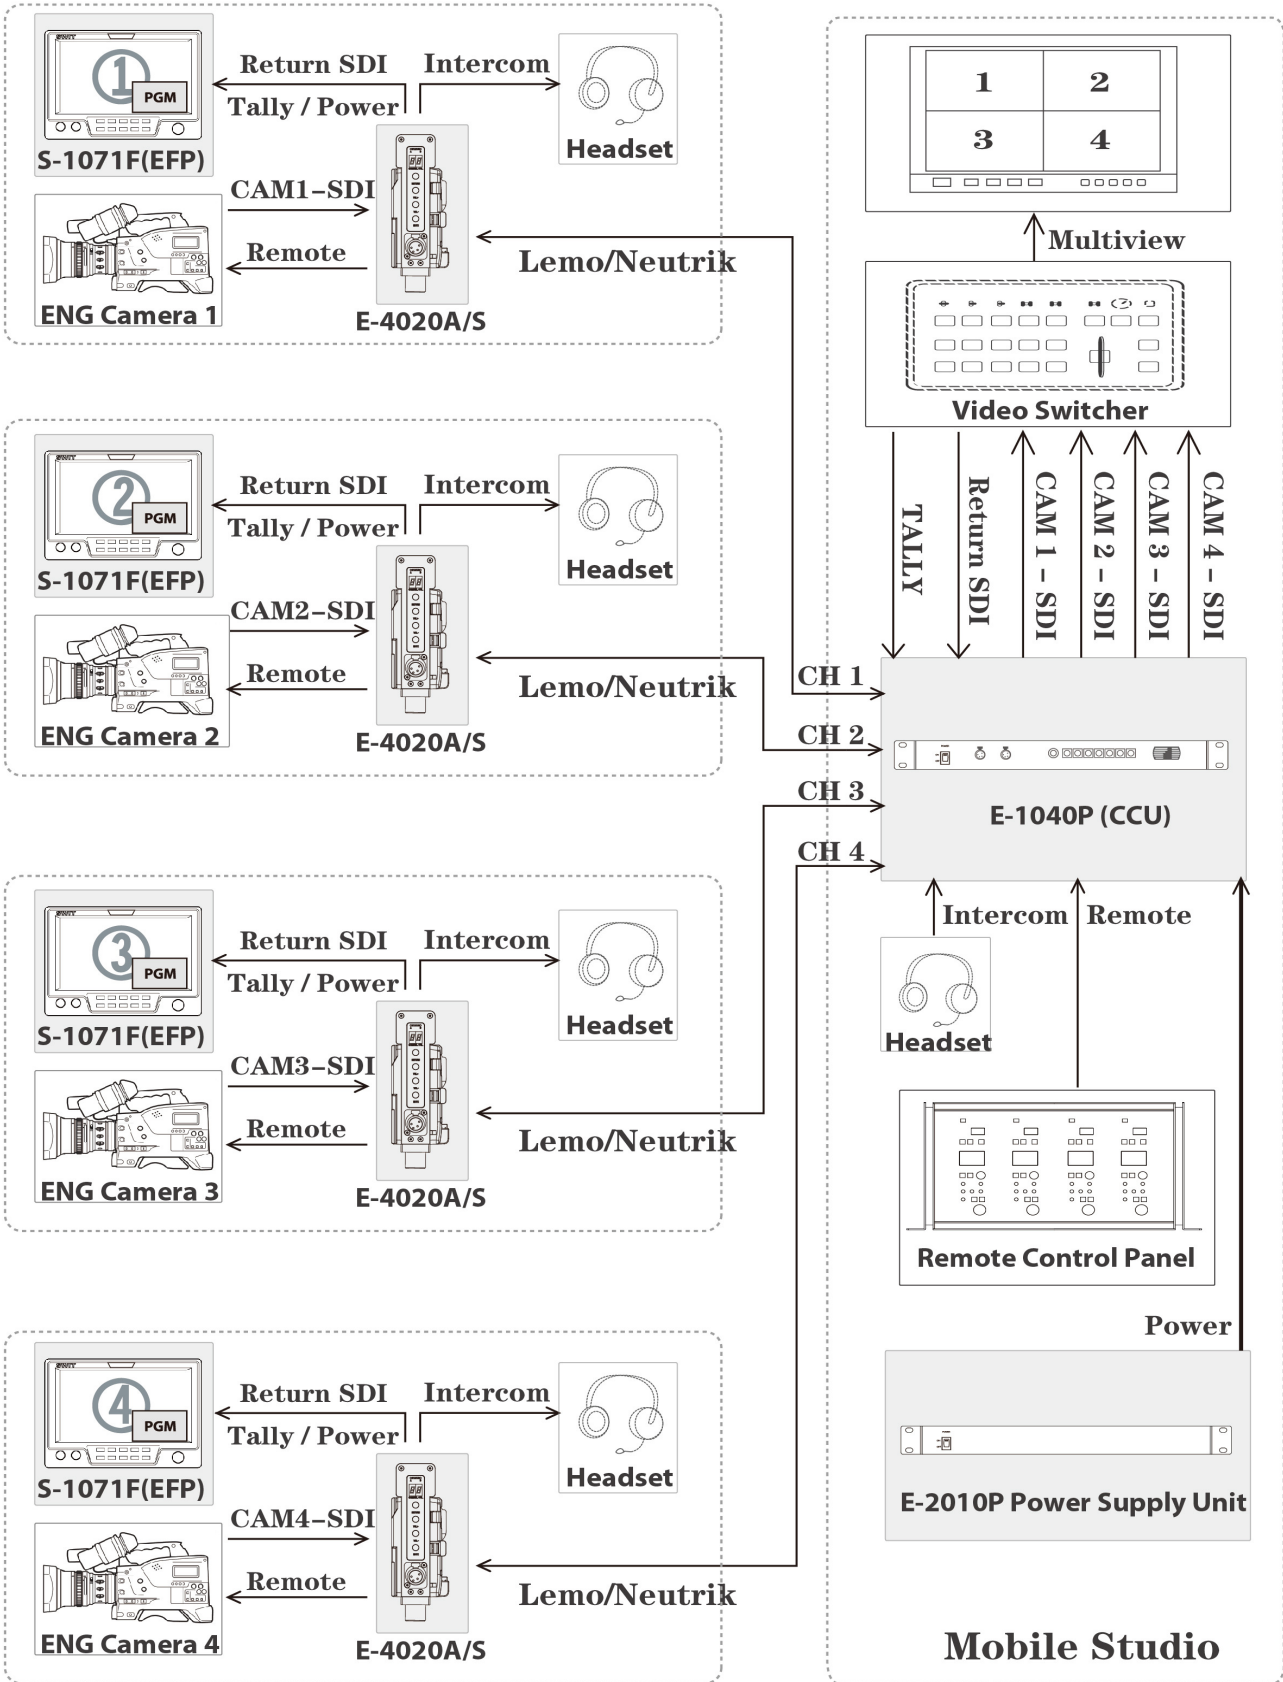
1
PGM
S-1071F(EFP)
Return SDI
Tally / Power
Intercom
Headset
CAM1-SDI
Remote
ENG Camera 1
E-4020A/S
Lemo/Neutrik

2
PGM
S-1071F(EFP)
Return SDI
Tally / Power
Intercom
Headset
CAM2-SDI
Remote
ENG Camera 2
E-4020A/S
Lemo/Neutrik

3
PGM
S-1071F(EFP)
Return SDI
Tally / Power
Intercom
Headset
CAM3-SDI
Remote
ENG Camera 3
E-4020A/S
Lemo/Neutrik

4
PGM
S-1071F(EFP)
Return SDI
Tally / Power
Intercom
Headset
CAM4-SDI
Remote
ENG Camera 4
E-4020A/S
Lemo/Neutrik

| 1 | 2 |
|---|---|
| 3 | 4 |

Multiview
Video Switcher
TALLY
Return SDI
CAM 1 - SDI
CAM 2 - SDI
CAM 3 - SDI
CAM 4 - SDI
CH 1
CH 2
CH 3
CH 4
E-1040P (CCU)
Intercom
Remote
Headset
Remote Control Panel
Power
E-2010P Power Supply Unit
Mobile Studio